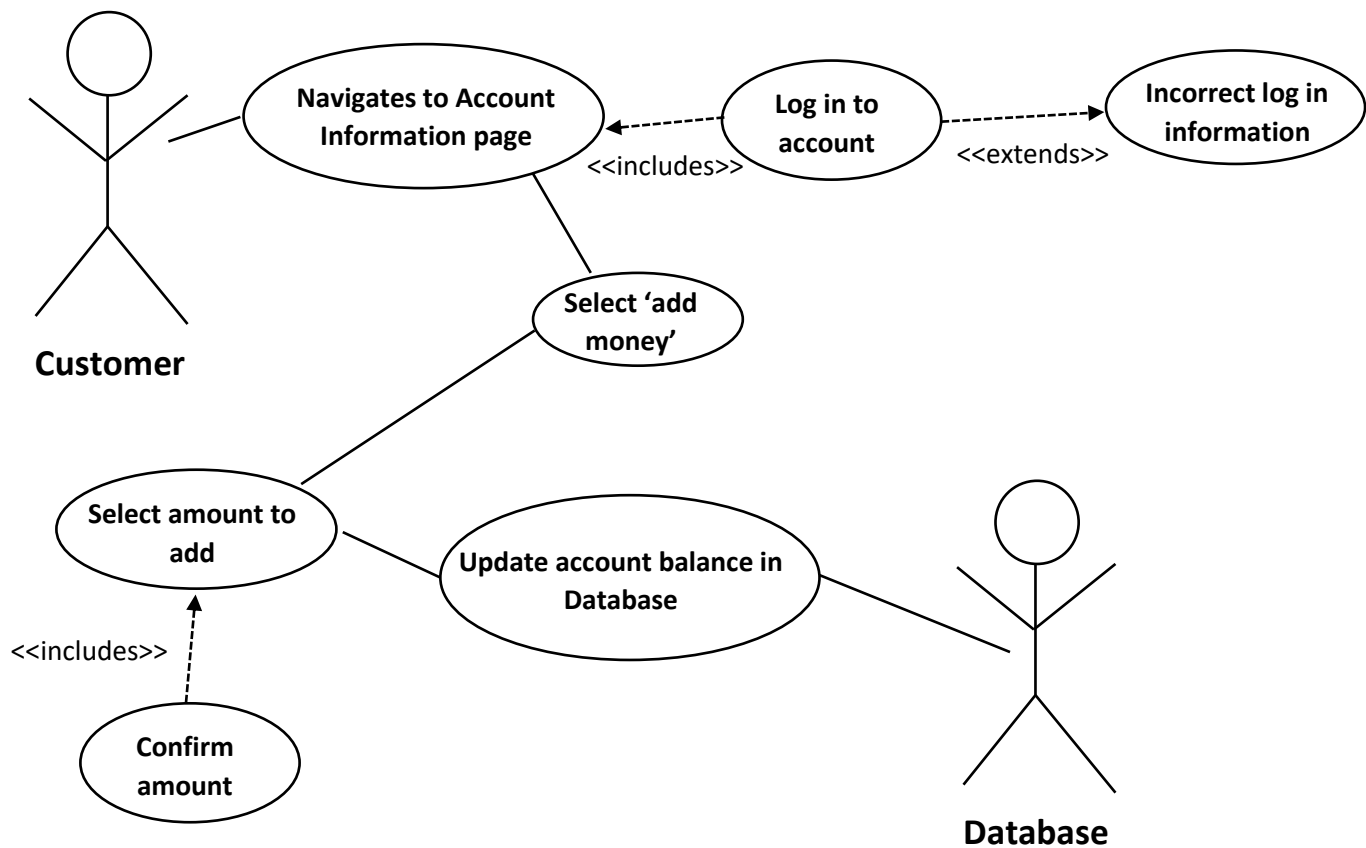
Navigates to Account Information page

Log in to account

Incorrect log in information

<<includes>>

<<extends>>

Select ‘add money’

Customer

Select amount to add

Update account balance in Database

<<includes>>

Confirm amount

Database